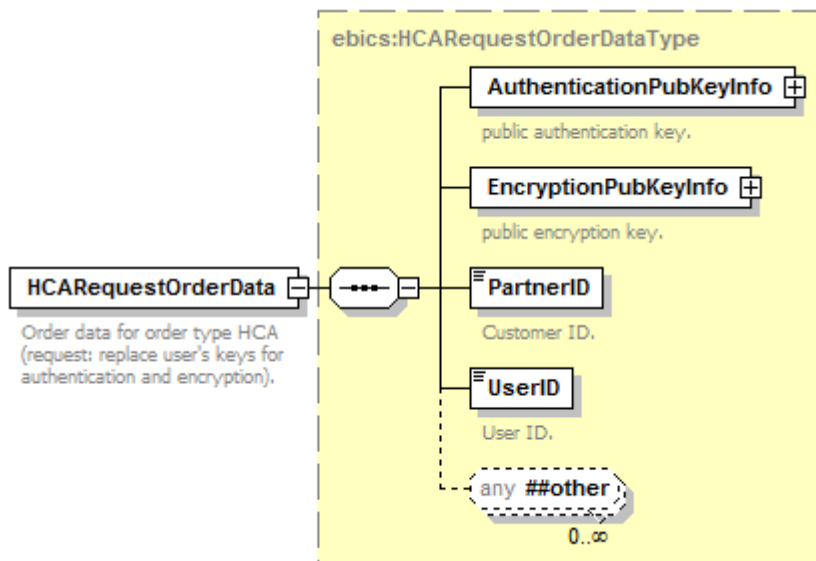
ebics:HCARequestOrderDataType

AuthenticationPubKeyInfo

public authentication key.

EncryptionPubKeyInfo

public encryption key.

HCARequestOrderData

Order data for order type HCA (request: replace user's keys for authentication and encryption).

PartnerID

Customer ID.

UserID

User ID.

any ##other

0..∞